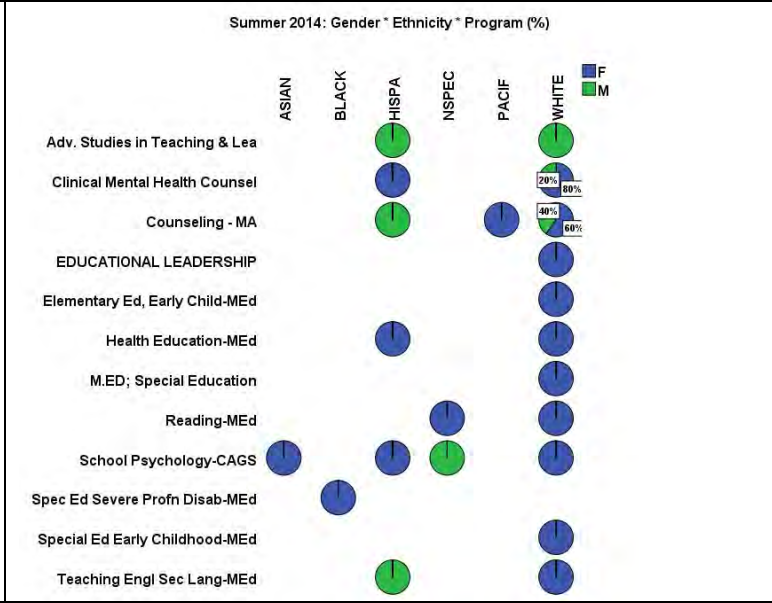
Summer 2014: Gender * Ethnicity * Program (%)

ASIAN
BLACK
HISPA
NSPEC
PACIF
WHITE

F
M

Adv. Studies in Teaching & Lea
Clinical Mental Health Counsel
20%
80%
Counseling - MA
40%
60%
EDUCATIONAL LEADERSHIP
Elementary Ed, Early Child-MEd
Health Education-MEd
M.ED; Special Education
Reading-MEd
School Psychology-CAGS
Spec Ed Severe Profn Disab-MEd
Special Ed Early Childhood-MEd
Teaching Engl Sec Lang-MEd